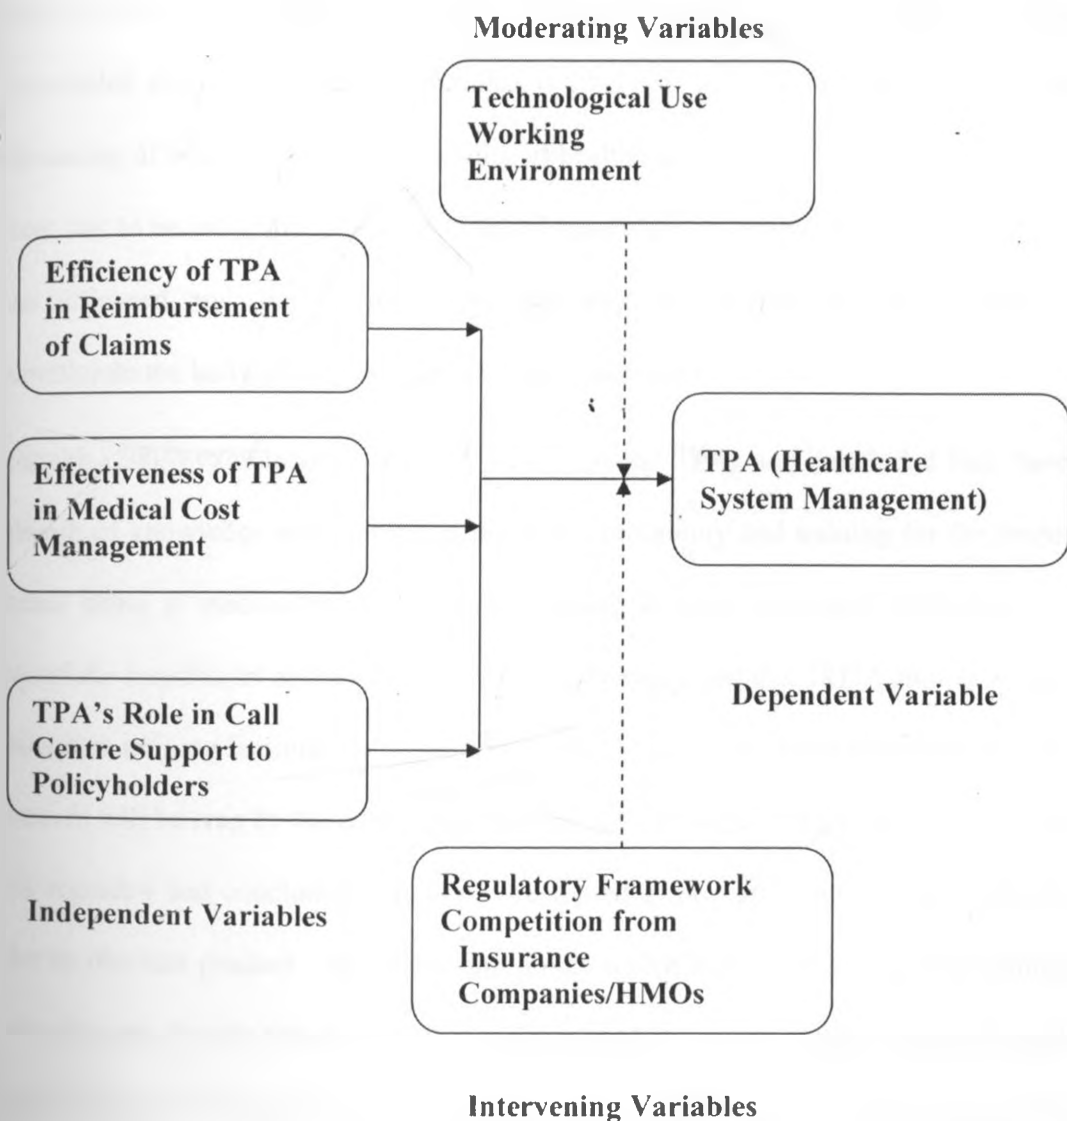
Moderating Variables

Technological Use
Working
Environment

Efficiency of TPA in Reimbursement of Claims

Effectiveness of TPA in Medical Cost Management

TPA's Role in Call Centre Support to Policyholders

TPA (Healthcare System Management)

Dependent Variable

Independent Variables

Regulatory Framework
Competition from Insurance Companies/HMOs

Intervening Variables